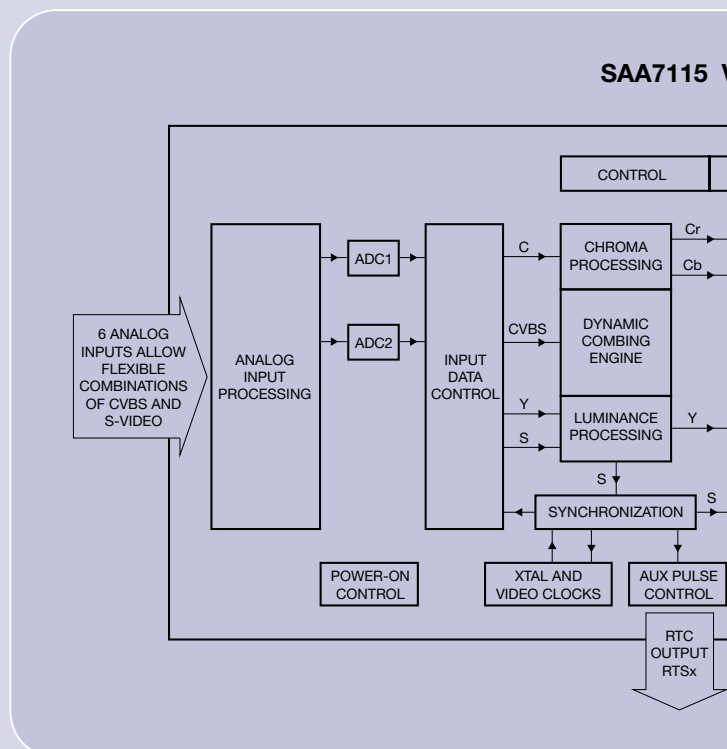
SAA7115 V

CONTROL

6 ANALOG INPUTS ALLOW FLEXIBLE COMBINATIONS OF CVBS AND S-VIDEO

ANALOG INPUT PROCESSING

ADC1

ADC2

INPUT DATA CONTROL

C

CVBS

Y

S

CHROMA PROCESSING

Cr

Cb

DYNAMIC COMBING ENGINE

LUMINANCE PROCESSING

Y

S

SYNCHRONIZATION

S

POWER-ON CONTROL

XTAL AND VIDEO CLOCKS

AUX PULSE CONTROL

RTC OUTPUT RTSx